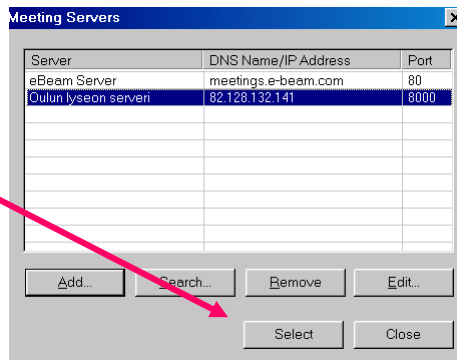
Meeting Servers

| Server | DNS Name/IP Address | Port |
|---|---|---|
| eBeam Server | meetings.e-beam.com | 80 |
| Oulun lyseon serveri | 82.128.132.141 | 8000 |

Add... Search... Remove Edit...

Select Close